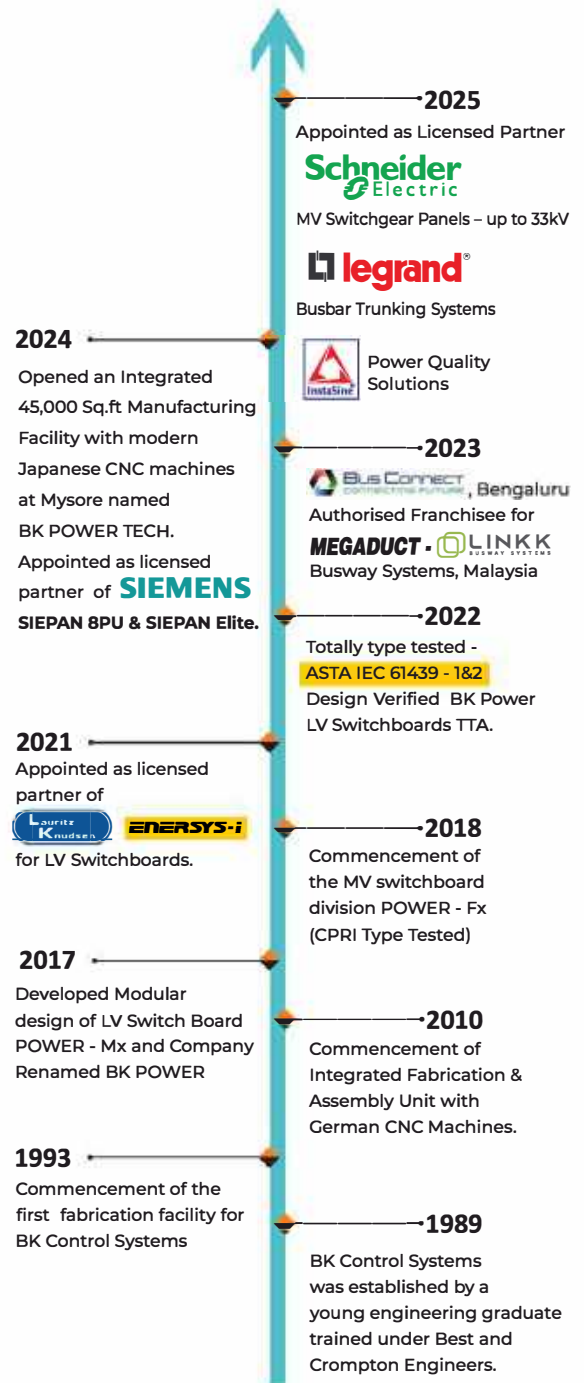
2025
Appointed as Licensed Partner
Schneider Electric
MV Switchgear Panels – up to 33kV
legrand®
Busbar Trunking Systems

2024
Opened an Integrated 45,000 Sq.ft Manufacturing Facility with modern Japanese CNC machines at Mysore named BK POWER TECH. Appointed as licensed partner of SIEMENS SIEPAN 8PU & SIEPAN Elite.

InstaSine
Power Quality Solutions

2023
Bus Connect, Bengaluru
Authorised Franchisee for MEGADUCT - LINKK BUSWAY SYSTEMS
Busway Systems, Malaysia

2022
Totally type tested - ASTA IEC 61439 - 1&2
Design Verified BK Power LV Switchboards TTA.

2021
Appointed as licensed partner of Lauritz Knudsen ENERSYS-i for LV Switchboards.

2018
Commencement of the MV switchboard division POWER - Fx (CPRI Type Tested)

2017
Developed Modular design of LV Switch Board POWER - Mx and Company Renamed BK POWER

2010
Commencement of Integrated Fabrication & Assembly Unit with German CNC Machines.

1993
Commencement of the first fabrication facility for BK Control Systems

1989
BK Control Systems was established by a young engineering graduate trained under Best and Crompton Engineers.